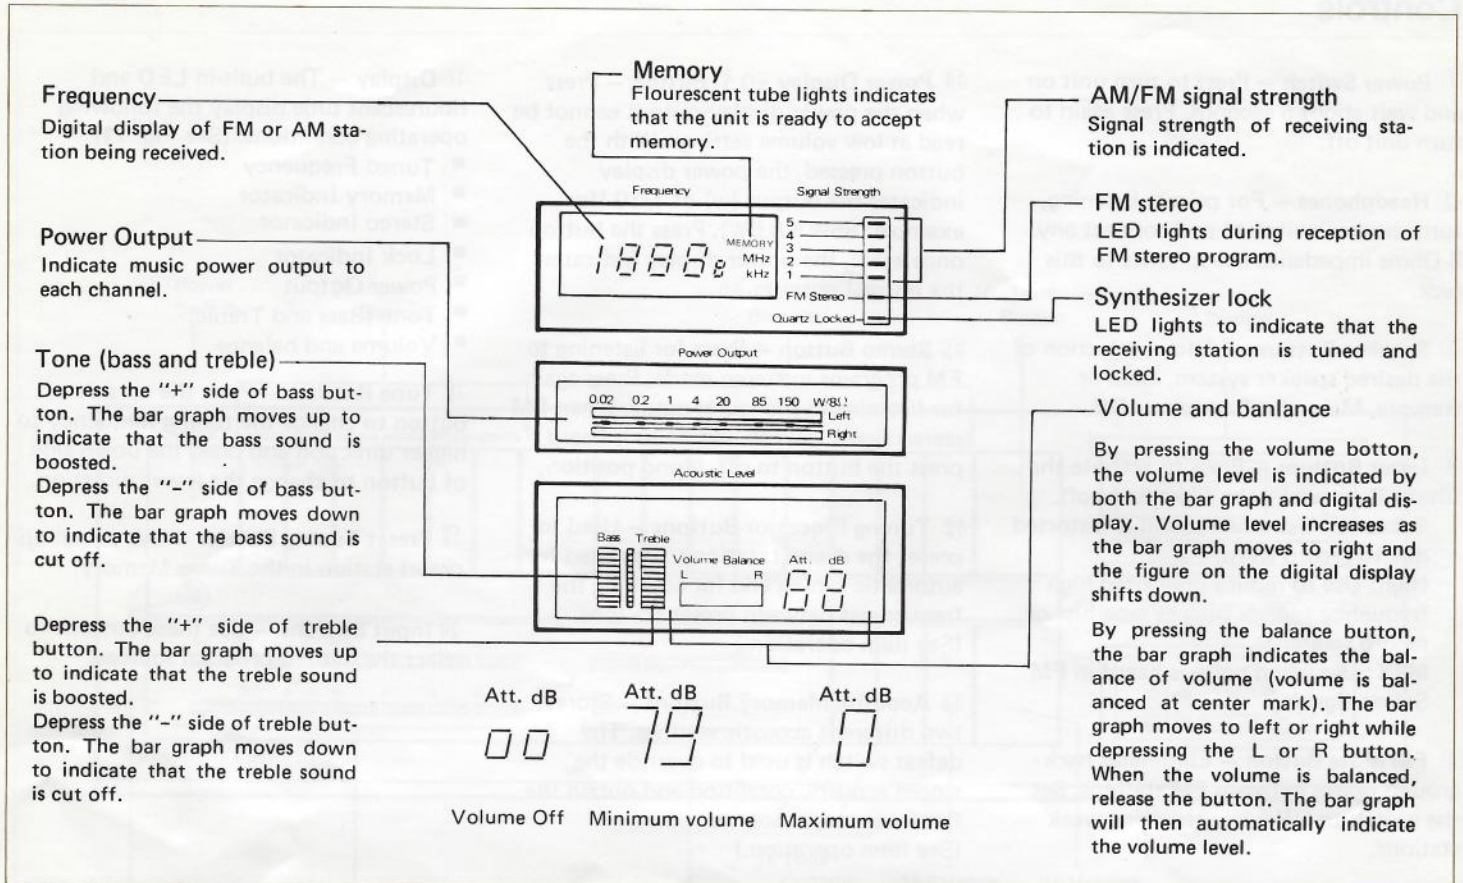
Frequency
Digital display of FM or AM station being received.

Power Output
Indicate music power output to each channel.

Tone (bass and treble)
Depress the "+" side of bass button. The bar graph moves up to indicate that the bass sound is boosted.
Depress the "–" side of bass button. The bar graph moves down to indicate that the bass sound is cut off.

Depress the "+" side of treble button. The bar graph moves up to indicate that the treble sound is boosted.
Depress the "–" side of treble button. The bar graph moves down to indicate that the treble sound is cut off.

Memory
Flourescent tube lights indicates that the unit is ready to accept memory.

Frequency
Signal Strength
MEMORY
MHz
kHz
5
4
3
2
1
FM Stereo
Quartz Locked
Power Output
0.02 0.2 1 4 20 85 150 W8Ω
Left
Right
Acoustic Level
Bass Treble
Volume Balance
L R
Att. dB

Att. dB
Att. dB
Att. dB
Volume Off
Minimum volume
Maximum volume

AM/FM signal strength
Signal strength of receiving station is indicated.

FM stereo
LED lights during reception of FM stereo program.

Synthesizer lock
LED lights to indicate that the receiving station is tuned and locked.

Volume and banlance
By pressing the volume botton, the volume level is indicated by both the bar graph and digital display. Volume level increases as the bar graph moves to right and the figure on the digital display shifts down.
By pressing the balance button, the bar graph indicates the balance of volume (volume is balanced at center mark). The bar graph moves to left or right while depressing the L or R button. When the volume is balanced, release the button. The bar graph will then automatically indicate the volume level.